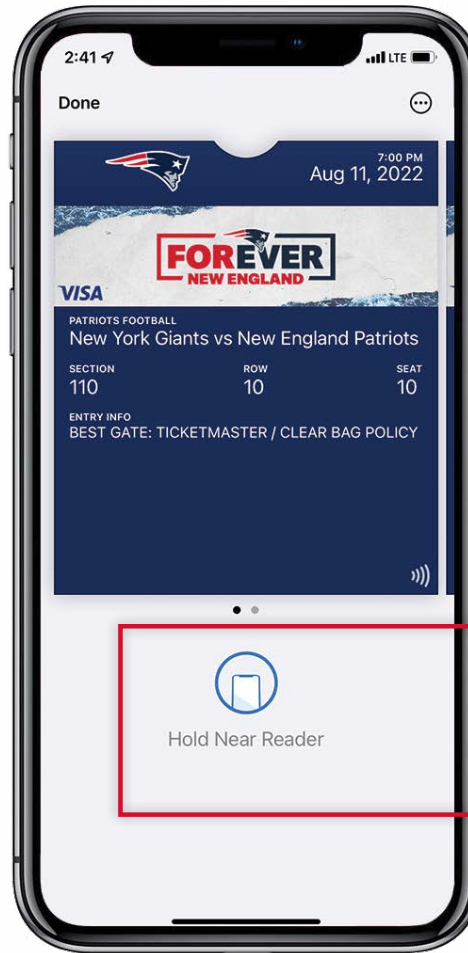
2:41 LTE

Done

7:00 PM
Aug 11, 2022

FOREVER
NEW ENGLAND

VISA

PATRIOTS FOOTBALL
New York Giants vs New England Patriots

| SECTION | ROW | SEAT |
|---|---|---|
| 110 | 10 | 10 |

ENTRY INFO
BEST GATE: TICKETMASTER / CLEAR BAG POLICY

Hold Near Reader